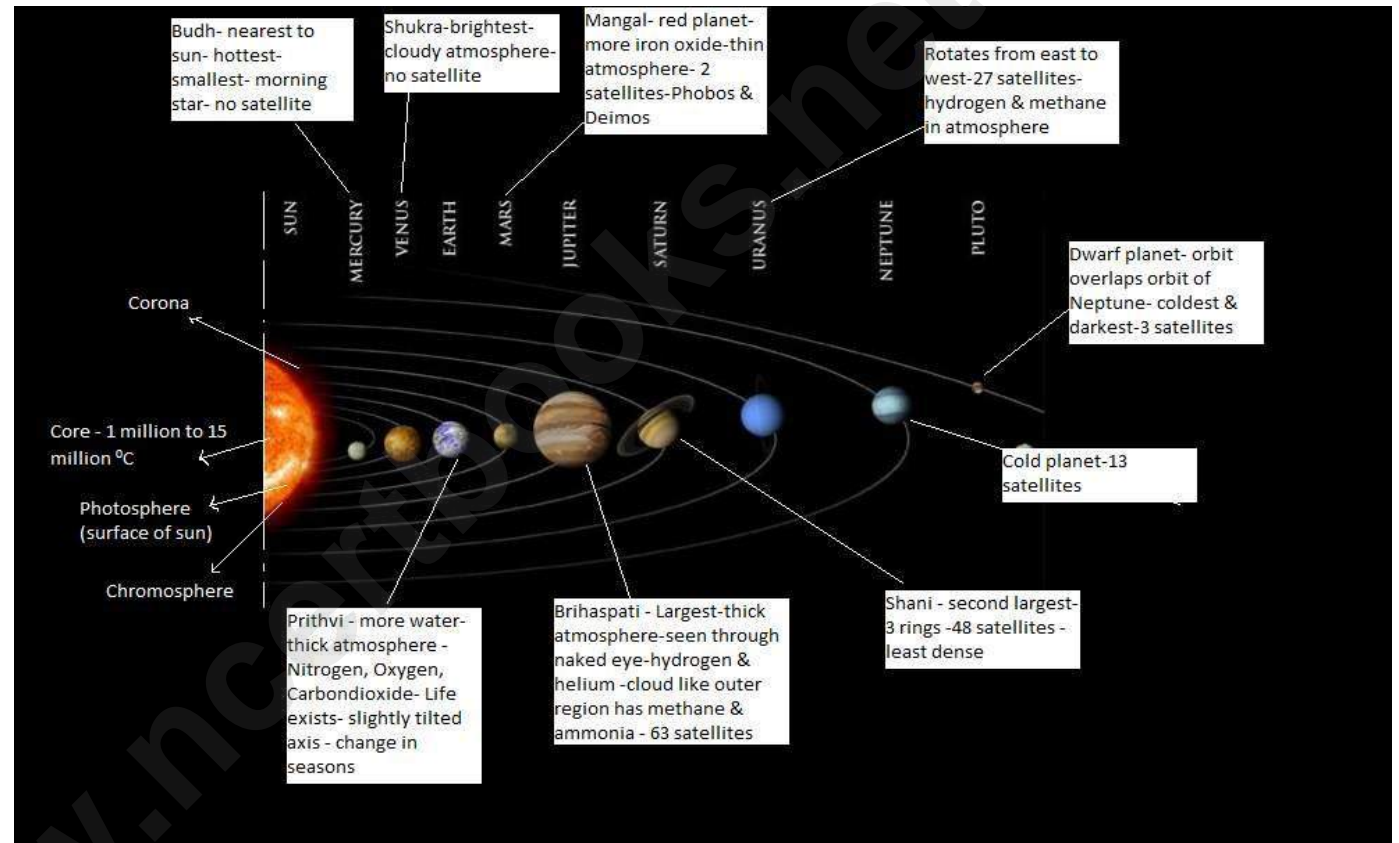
Budh- nearest to sun- hottest- smallest- morning star- no satellite

Shukra-brightest- cloudy atmosphere- no satellite

Mangal- red planet- more iron oxide-thin atmosphere- 2 satellites-Phobos & Deimos

Rotates from east to west-27 satellites- hydrogen & methane in atmosphere

SUN

MERCURY

VENUS

EARTH

MARS

JUPITER

SATURN

URANUS

NEPTUNE

PLUTO

Dwarf planet- orbit overlaps orbit of Neptune- coldest & darkest-3 satellites

Corona

Core - 1 million to 15 million $^0$C

Photosphere (surface of sun)

Chromosphere

Cold planet-13 satellites

Prithvi - more water- thick atmosphere - Nitrogen, Oxygen, Carbondioxide- Life exists- slightly tilted axis - change in seasons

Brihaspati - Largest-thick atmosphere-seen through naked eye-hydrogen & helium -cloud like outer region has methane & ammonia - 63 satellites

Shani - second largest- 3 rings -48 satellites - least dense

www.ncertbooks.net